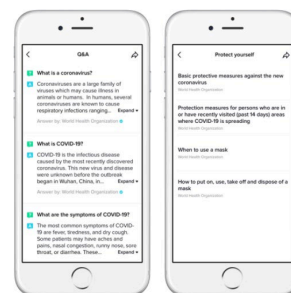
Q&A

Q What is a coronavirus?

A Coronaviruses are a large family of viruses which may cause illness in animals or humans. In humans, several coronaviruses are known to cause respiratory infections ranging... Expand

Answer by: World Health Organization

Q What is COVID-19?

A COVID-19 is the infectious disease caused by the most recently discovered coronavirus. This new virus and disease were unknown before the outbreak began in Wuhan, China, in... Expand

Answer by: World Health Organization

Q What are the symptoms of COVID-19?

A The most common symptoms of COVID-19 are fever, tiredness, and dry cough. Some patients may have aches and pains, nasal congestion, runny nose, sore throat, or diarrhea. These... Expand

Protect yourself

Basic protective measures against the new coronavirus

World Health Organization

Protection measures for persons who are in or have recently visited (past 14 days) areas where COVID-19 is spreading

World Health Organization

When to use a mask

World Health Organization

How to put on, use, take off and dispose of a mask

World Health Organization